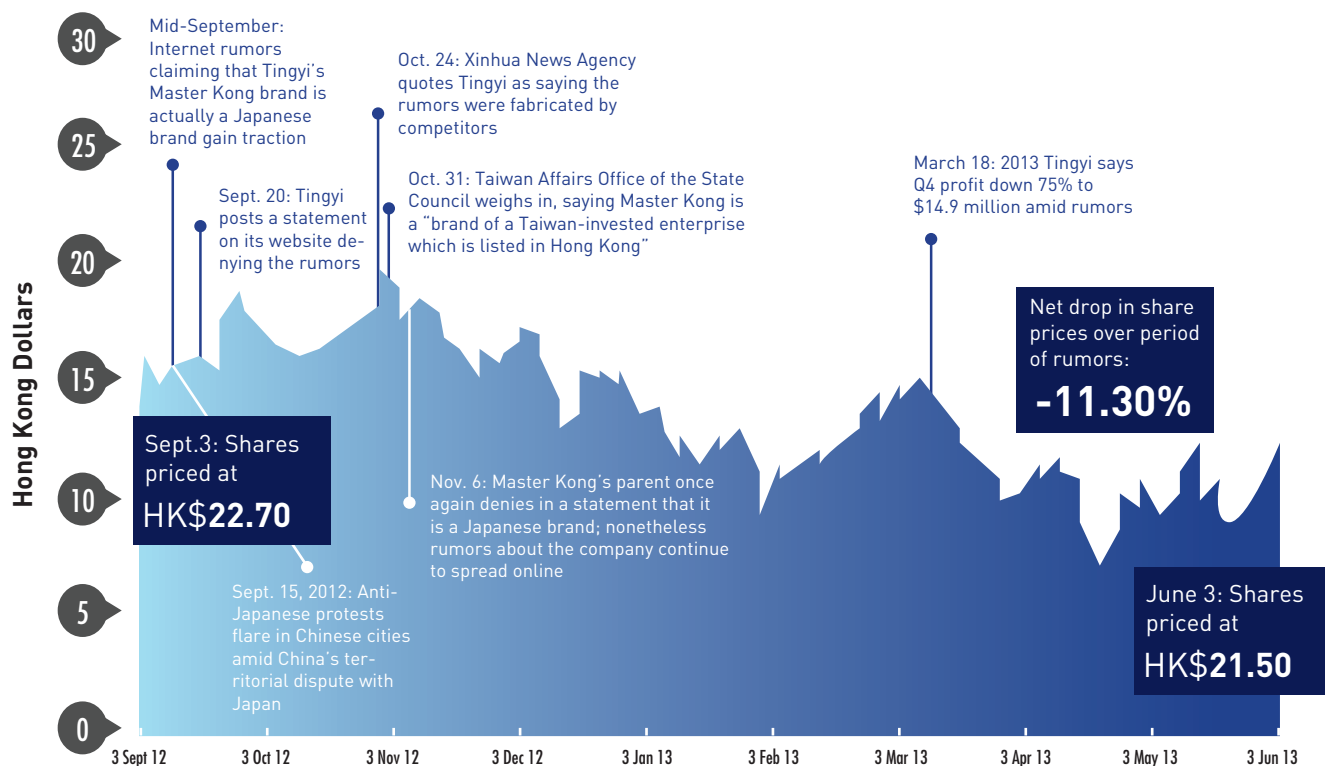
30

25

20

15

10

5

0

Hong Kong Dollars

Mid-September: Internet rumors claiming that Tingyi's Master Kong brand is actually a Japanese brand gain traction

Oct. 24: Xinhua News Agency quotes Tingyi as saying the rumors were fabricated by competitors

Sept. 20: Tingyi posts a statement on its website denying the rumors

Oct. 31: Taiwan Affairs Office of the State Council weighs in, saying Master Kong is a "brand of a Taiwan-invested enterprise which is listed in Hong Kong"

March 18: 2013 Tingyi says Q4 profit down 75% to $14.9 million amid rumors

Net drop in share prices over period of rumors:
-11.30%

Sept.3: Shares priced at
HK$22.70

Nov. 6: Master Kong's parent once again denies in a statement that it is a Japanese brand; nonetheless rumors about the company continue to spread online

Sept. 15, 2012: Anti-Japanese protests flare in Chinese cities amid China's territorial dispute with Japan

June 3: Shares priced at
HK$21.50

3 Sept 12 | 3 Oct 12 | 3 Nov 12 | 3 Dec 12 | 3 Jan 13 | 3 Feb 13 | 3 Mar 13 | 3 Apr 13 | 3 May 13 | 3 Jun 13